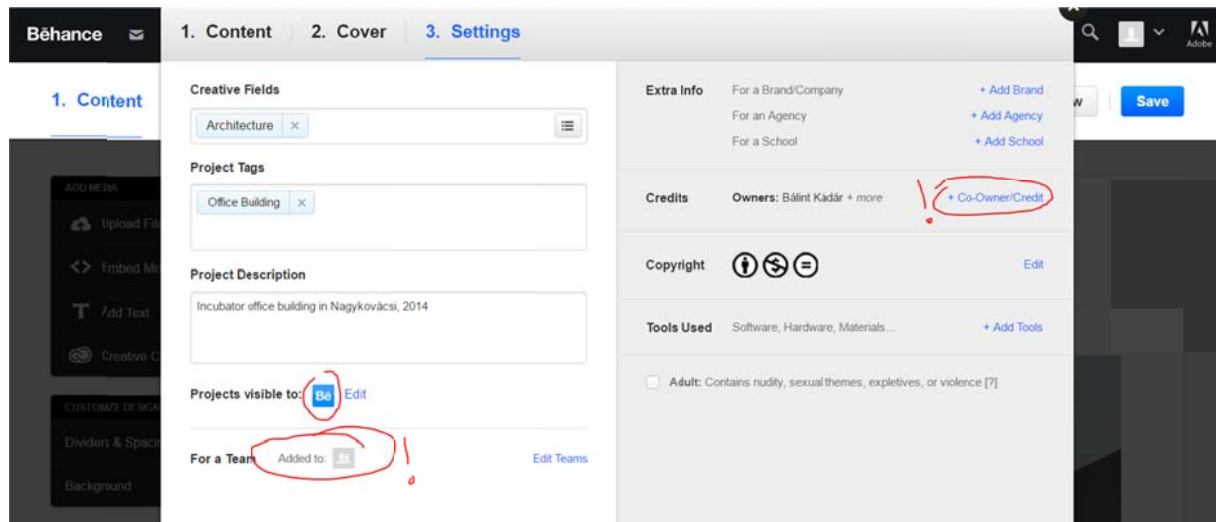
Bēhance

1. Content 2. Cover 3. Settings

Adobe

1. Content

w Save

ADD MEDIA

Upload Fil

Embed Me

Add Text

Creative C

CUSTOMIZE DESIGN

Dividers & Space

Background

Creative Fields

Architecture ×

Project Tags

Office Building ×

Project Description

Incubator office building in Nagykovácsi, 2014

Projects visible to: Bē Edit

For a Team Added to:

Edit Teams

Extra Info For a Brand/Company + Add Brand

For an Agency + Add Agency

For a School + Add School

Credits Owners: Bálint Kádár + more + Co-Owner/Credit

Copyright Edit

Tools Used Software, Hardware, Materials... + Add Tools

Adult: Contains nudity, sexual themes, expletives, or violence [?]